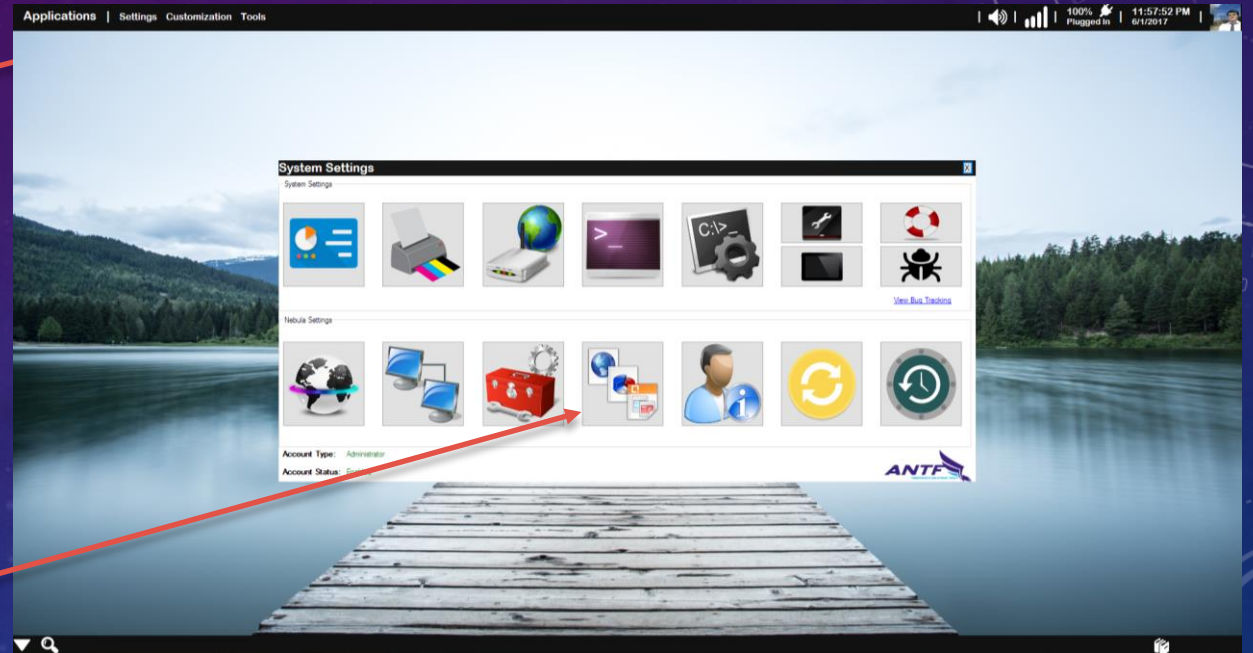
Applications | Settings Customization Tools

100% Plugged In | 11:57:52 PM 6/1/2017

System Settings

System Settings

C:\>_

View Bug Tracking

Nebula Settings

Account Type: Administrator

Account Status: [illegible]

ANTF